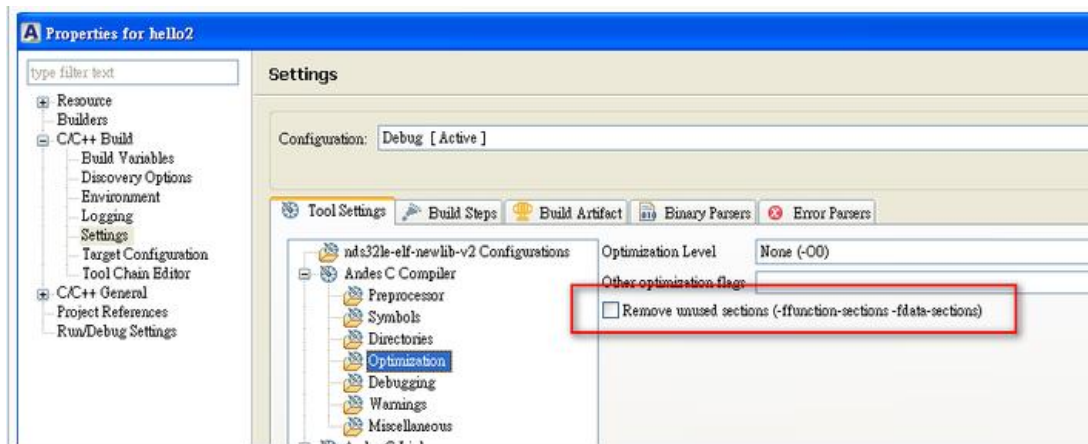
Properties for hello2

type filter text

Resource
Builders
C/C++ Build
Build Variables
Discovery Options
Environment
Logging
Settings
Target Configuration
Tool Chain Editor
C/C++ General
Project References
Run/Debug Settings

Settings

Configuration: Debug [ Active ]

Tool Settings | Build Steps | Build Artifact | Binary Parsers | Error Parsers

nds32le-elf-newlib-v2 Configurations
Andes C Compiler
Preprocessor
Symbols
Directories
Optimization
Debugging
Warnings
Miscellaneous
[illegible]

Optimization Level | None (-O0)
Other optimization flags
Remove unused sections (-ffunction-sections -fdata-sections)